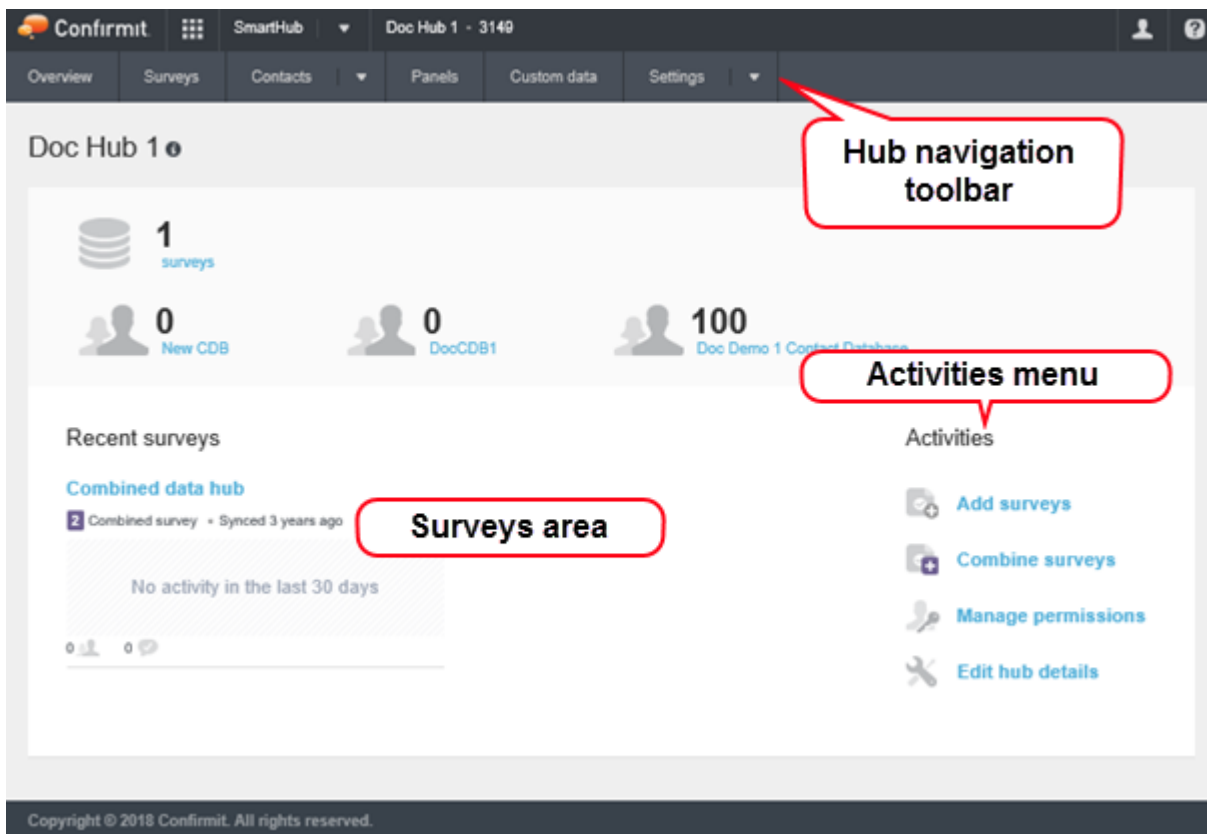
Confirmit SmartHub Doc Hub 1 - 3149

Overview Surveys Contacts Panels Custom data Settings

Doc Hub 1

Hub navigation toolbar

1
surveys

0
New CDB

0
DocCDB1

100
Doc Demo 1 Contact Database

Activities menu

Recent surveys

Activities

Combined data hub

2 Combined survey • Synced 3 years ago

Surveys area

No activity in the last 30 days

0 0

Add surveys

Combine surveys

Manage permissions

Edit hub details

Copyright © 2018 Confirmit. All rights reserved.